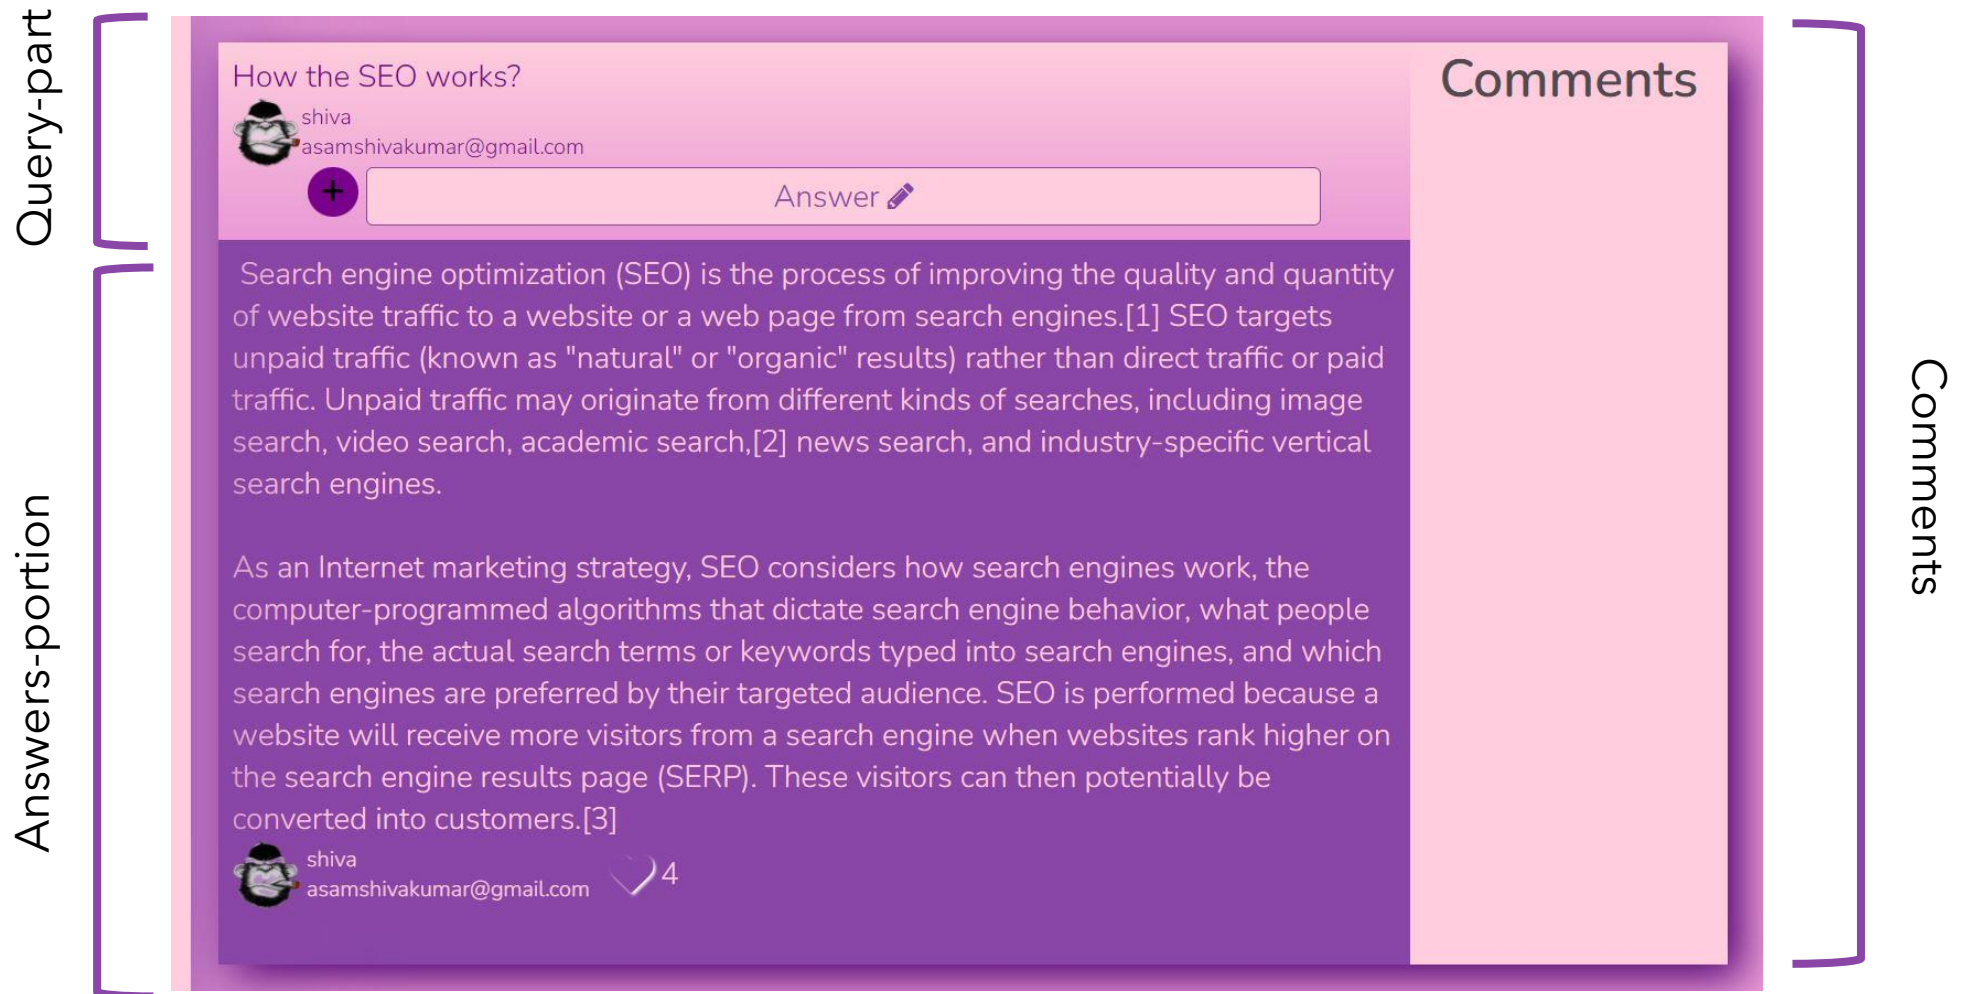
Query-part

Answers-portion

How the SEO works?

shiva
asamshivakumar@gmail.com

+

Answer

Search engine optimization (SEO) is the process of improving the quality and quantity of website traffic to a website or a web page from search engines.[1] SEO targets unpaid traffic (known as "natural" or "organic" results) rather than direct traffic or paid traffic. Unpaid traffic may originate from different kinds of searches, including image search, video search, academic search,[2] news search, and industry-specific vertical search engines.

As an Internet marketing strategy, SEO considers how search engines work, the computer-programmed algorithms that dictate search engine behavior, what people search for, the actual search terms or keywords typed into search engines, and which search engines are preferred by their targeted audience. SEO is performed because a website will receive more visitors from a search engine when websites rank higher on the search engine results page (SERP). These visitors can then potentially be converted into customers.[3]

shiva
asamshivakumar@gmail.com

4

Comments

Comments